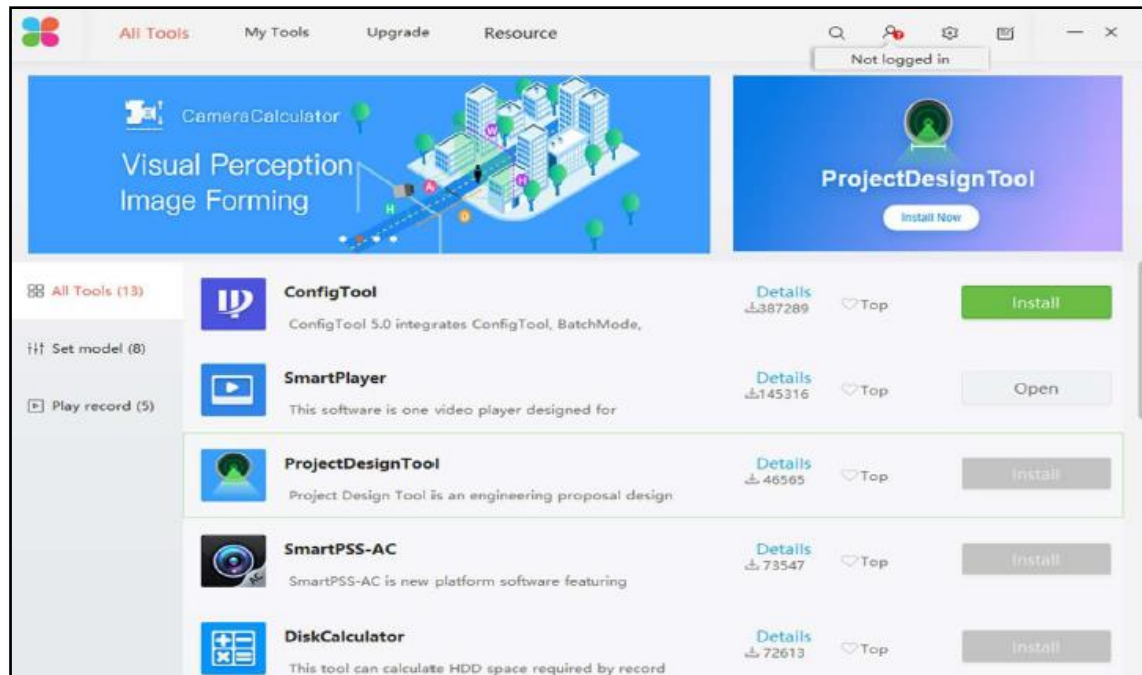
All Tools My Tools Upgrade Resource

Not logged in

CameraCalculator

Visual Perception
Image Forming

ProjectDesignTool

Install Now

All Tools (13)

Set model (8)

Play record (5)

ConfigTool

ConfigTool 5.0 integrates ConfigTool, BatchMode,

Details
387289

Top

Install

SmartPlayer

This software is one video player designed for

Details
145316

Top

Open

ProjectDesignTool

Project Design Tool is an engineering proposal design

Details
46565

Top

Install

SmartPSS-AC

SmartPSS-AC is new platform software featuring

Details
73547

Top

Install

DiskCalculator

This tool can calculate HDD space required by record

Details
72613

Top

Install